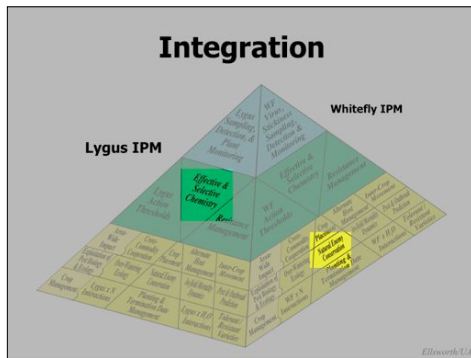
Integration

Whitefly IPM

Lygus IPM

Lygus Sampling, Detection & Pest Monitoring

WF Virus, Sticky Sampling, Detection & Monitoring

Lygus Action Thresholds

Effective & Selective Chemistry

Effective & Selective Chemistry

Resistance Management

Resistance Management

WF Action Thresholds

Natural Enemy Conservation

Planting &

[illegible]

Ellsworth/UA